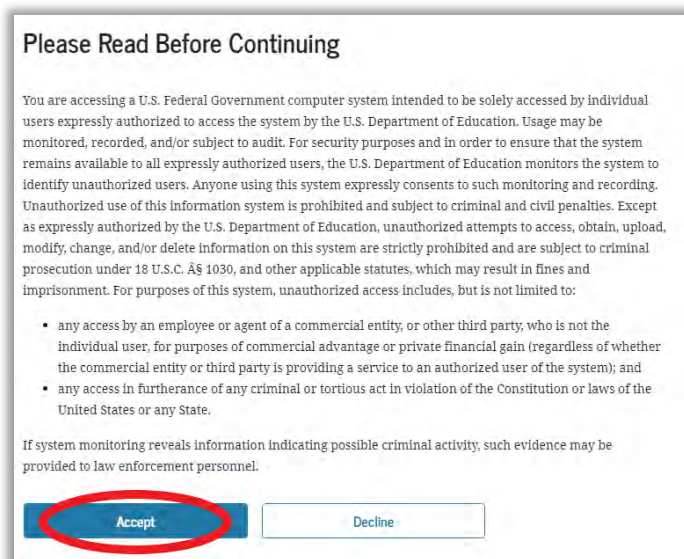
Please Read Before Continuing

You are accessing a U.S. Federal Government computer system intended to be solely accessed by individual users expressly authorized to access the system by the U.S. Department of Education. Usage may be monitored, recorded, and/or subject to audit. For security purposes and in order to ensure that the system remains available to all expressly authorized users, the U.S. Department of Education monitors the system to identify unauthorized users. Anyone using this system expressly consents to such monitoring and recording. Unauthorized use of this information system is prohibited and subject to criminal and civil penalties. Except as expressly authorized by the U.S. Department of Education, unauthorized attempts to access, obtain, upload, modify, change, and/or delete information on this system are strictly prohibited and are subject to criminal prosecution under 18 U.S.C. Â§ 1030, and other applicable statutes, which may result in fines and imprisonment. For purposes of this system, unauthorized access includes, but is not limited to:

- any access by an employee or agent of a commercial entity, or other third party, who is not the individual user, for purposes of commercial advantage or private financial gain (regardless of whether the commercial entity or third party is providing a service to an authorized user of the system); and
- any access in furtherance of any criminal or tortious act in violation of the Constitution or laws of the United States or any State.

If system monitoring reveals information indicating possible criminal activity, such evidence may be provided to law enforcement personnel.

Accept

Decline